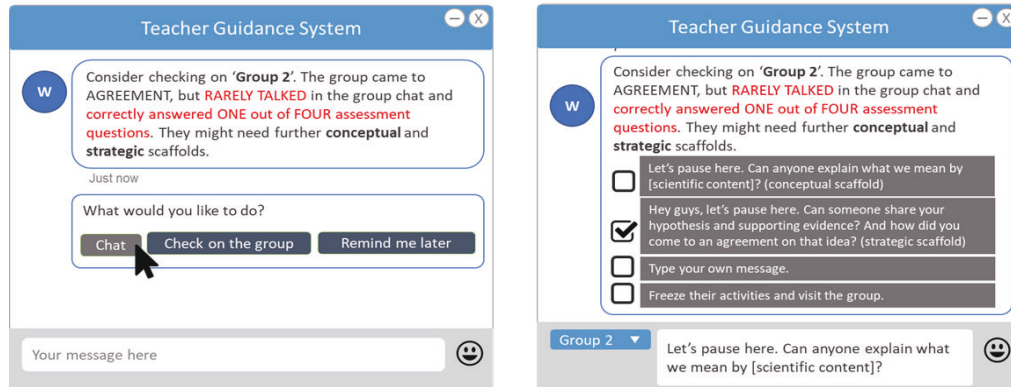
Teacher Guidance System

W

Consider checking on 'Group 2'. The group came to AGREEMENT, but RARELY TALKED in the group chat and correctly answered ONE out of FOUR assessment questions. They might need further conceptual and strategic scaffolds.

Just now

What would you like to do?

Chat | Check on the group | Remind me later

Your message here

Teacher Guidance System

W

Consider checking on 'Group 2'. The group came to AGREEMENT, but RARELY TALKED in the group chat and correctly answered ONE out of FOUR assessment questions. They might need further conceptual and strategic scaffolds.

Let's pause here. Can anyone explain what we mean by [scientific content]? (conceptual scaffold)

Hey guys, let's pause here. Can someone share your hypothesis and supporting evidence? And how did you come to an agreement on that idea? (strategic scaffold)

Type your own message.

Freeze their activities and visit the group.

Group 2

Let's pause here. Can anyone explain what we mean by [scientific content]?